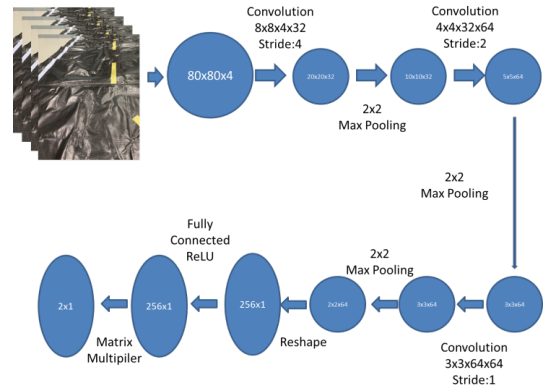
Convolution
8x8x4x32
Stride:4

80x80x4

20x20x32

2x2
Max Pooling

10x10x32

Convolution
4x4x32x64
Stride:2

5x5x64

2x2
Max Pooling

Fully
Connected
ReLU

2x2
Max Pooling

2x1

256x1

256x1

2x2x64

3x3x64

3x3x64

Matrix
Multipiler

Reshape

Convolution
3x3x64x64
Stride:1